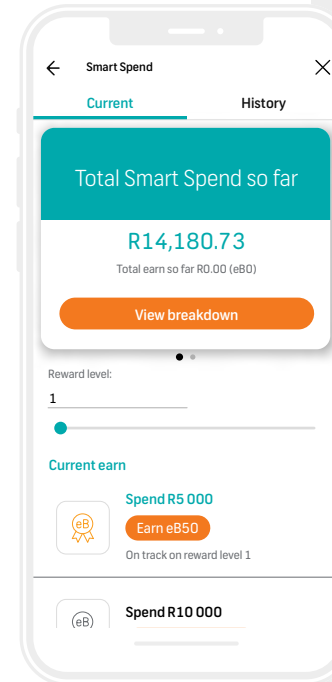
Smart Spend

Current

History

Total Smart Spend so far

R14,180.73

Total earn so far R0.00 (eB0)

View breakdown

Reward level:

1

Current earn

eB

Spend R5 000

Earn eB50

On track on reward level 1

eB

Spend R10 000